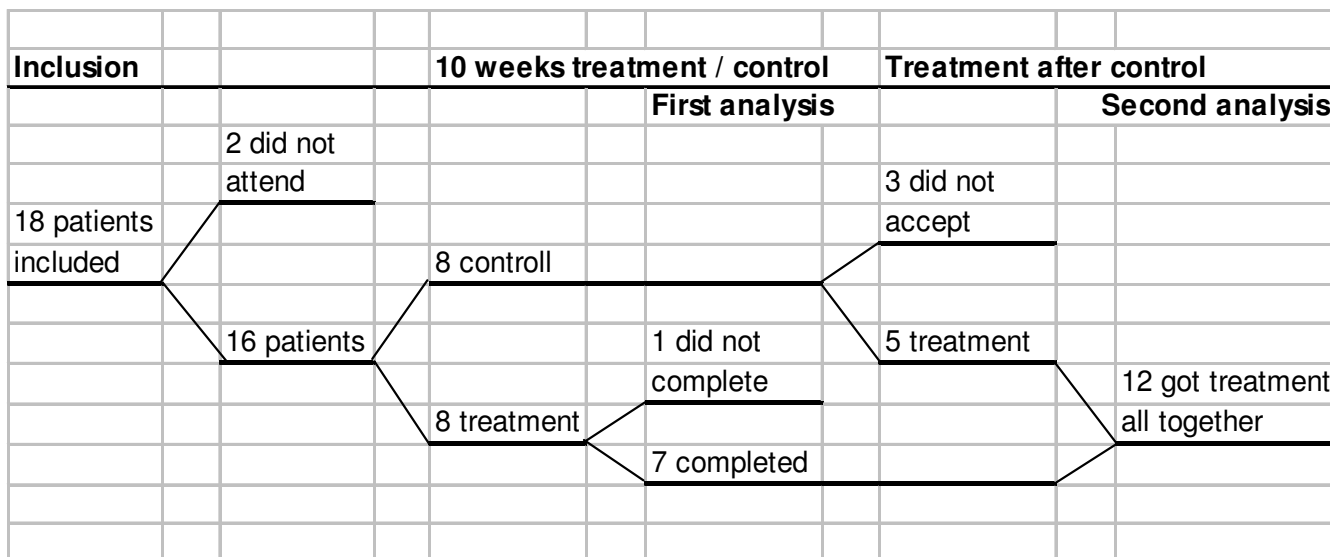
Inclusion

10 weeks treatment / control

Treatment after control

First analysis

Second analysis

2 did not attend

3 did not accept

18 patients included

8 controll

16 patients

1 did not complete

5 treatment

12 got treatment all together

8 treatment

7 completed